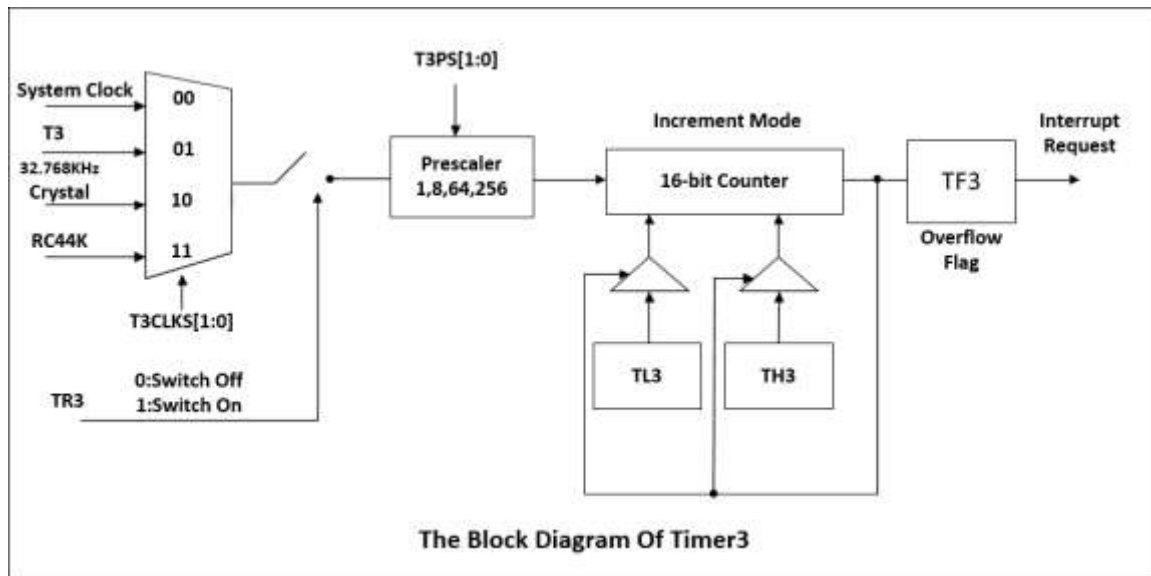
System Clock
T3
32.768KHz
Crystal
RC44K
00
01
10
11
T3CLKS[1:0]
TR3
0:Switch Off
1:Switch On
T3PS[1:0]
Prescaler
1,8,64,256
Increment Mode
16-bit Counter
TL3
TH3
TF3
Overflow Flag
Interrupt Request

The Block Diagram Of Timer3